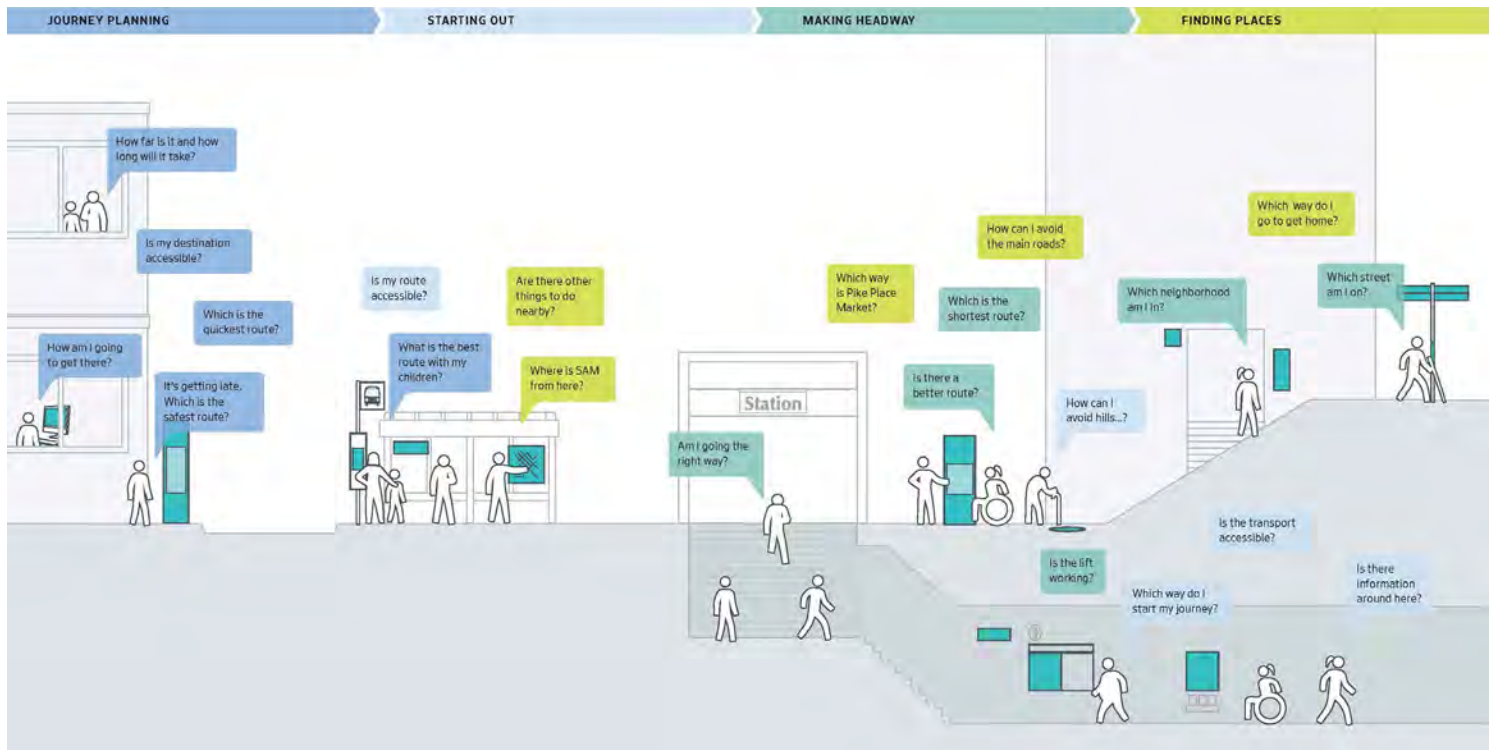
JOURNEY PLANNING

STARTING OUT

MAKING HEADWAY

FINDING PLACES

How far is it and how long will it take?

Is my destination accessible?

Which is the quickest route?

How am I going to get there?

It's getting late. Which is the safest route?

Is my route accessible?

What is the best route with my children?

Are there other things to do nearby?

Where is SAM from here?

Station

Am I going the right way?

Which way is Pike Place Market?

How can I avoid the main roads?

Which is the shortest route?

Is there a better route?

How can I avoid hills...?

Is the lift working?

Which way do I start my journey?

Which neighborhood am I in?

Which way do I go to get home?

Which street am I on?

Is the transport accessible?

Is there information around here?